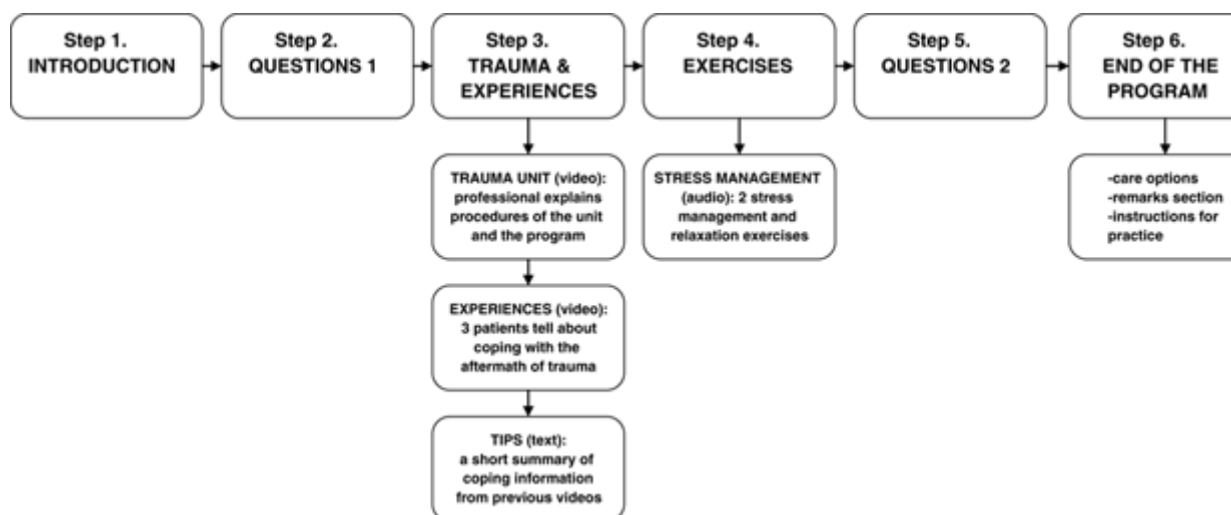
Step 1.
INTRODUCTION

Step 2.
QUESTIONS 1

Step 3.
TRAUMA & EXPERIENCES

Step 4.
EXERCISES

Step 5.
QUESTIONS 2

Step 6.
END OF THE PROGRAM

TRAUMA UNIT (video): professional explains procedures of the unit and the program

EXPERIENCES (video): 3 patients tell about coping with the aftermath of trauma

TIPS (text): a short summary of coping information from previous videos

STRESS MANAGEMENT (audio): 2 stress management and relaxation exercises

-care options
-remarks section
-instructions for practice